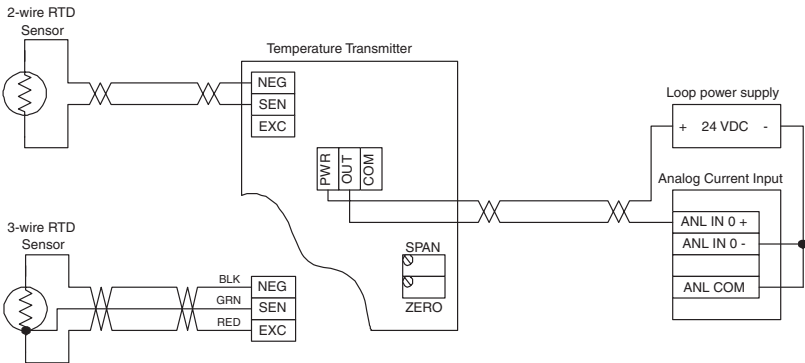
2-wire RTD Sensor

Temperature Transmitter

NEG
SEN
EXC

PWR
OUT
COM

Loop power supply
+ 24 VDC -

Analog Current Input
ANL IN 0 +
ANL IN 0 -
ANL COM

3-wire RTD Sensor

BLK
GRN
RED

NEG
SEN
EXC

SPAN
ZERO